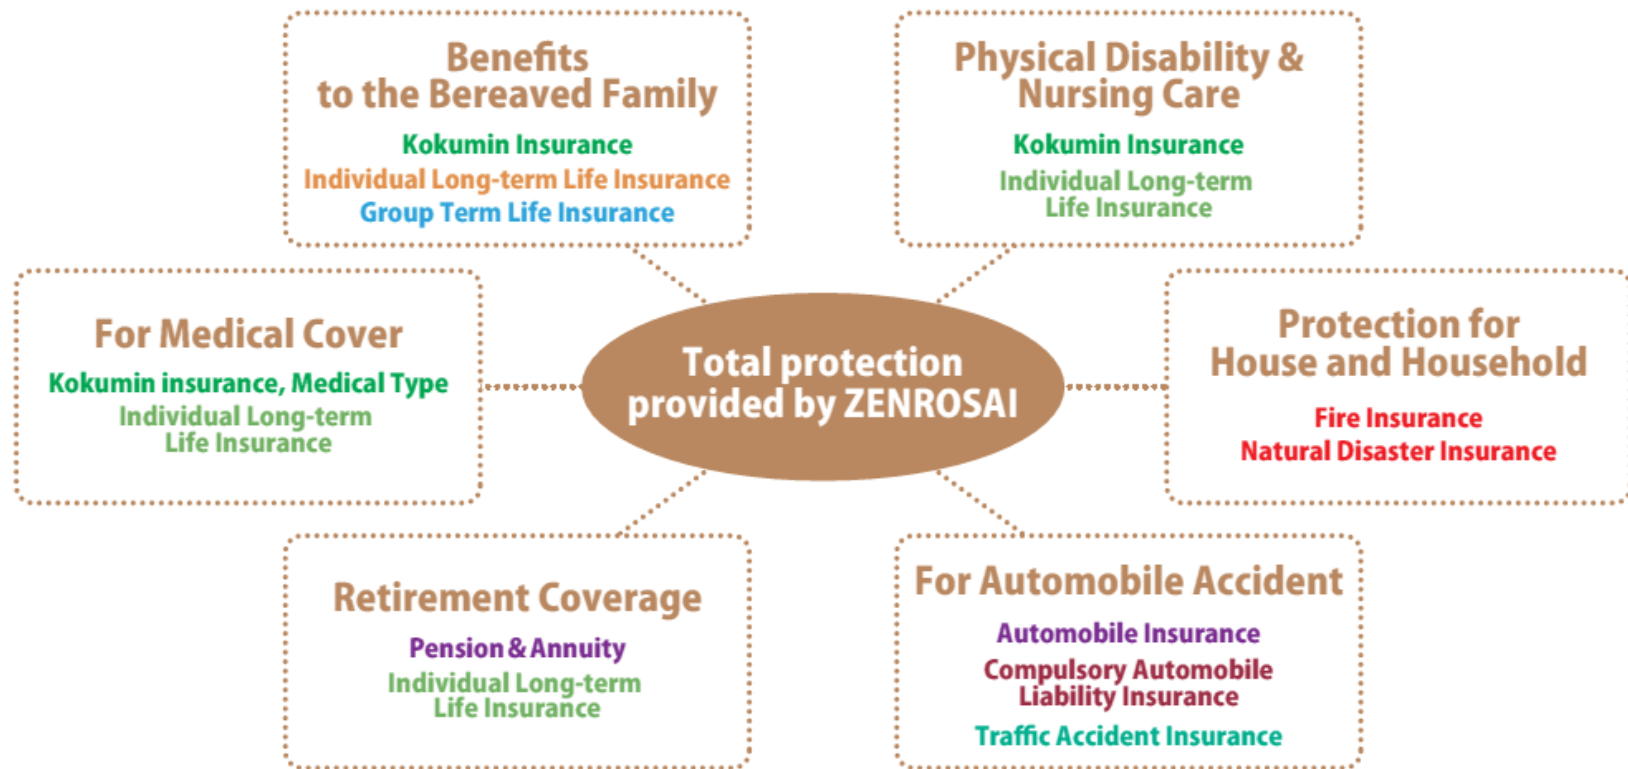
Benefits to the Bereaved Family

Kokumin Insurance
Individual Long-term Life Insurance
Group Term Life Insurance

Physical Disability & Nursing Care

Kokumin Insurance
Individual Long-term Life Insurance

For Medical Cover

Kokumin insurance, Medical Type
Individual Long-term Life Insurance

Total protection provided by ZENROSAI

Protection for House and Household

Fire Insurance
Natural Disaster Insurance

Retirement Coverage

Pension & Annuity
Individual Long-term Life Insurance

For Automobile Accident

Automobile Insurance
Compulsory Automobile Liability Insurance
Traffic Accident Insurance